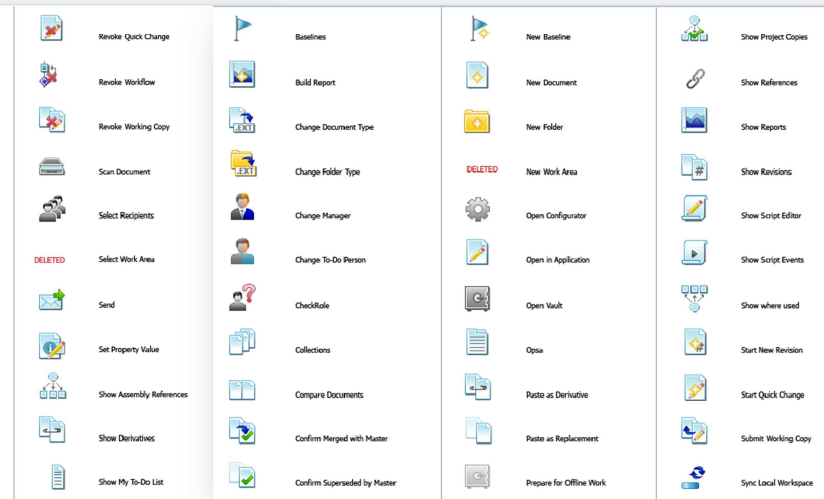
Revoke Quick Change

Revoke Workflow

Revoke Working Copy

Scan Document

Select Recipients

DELETED Select Work Area

Send

Set Property Value

Show Assembly References

Show Derivatives

Show My To-Do List

Baselines

Build Report

.EXT Change Document Type

.EXT Change Folder Type

Change Manager

Change To-Do Person

CheckRole

Collections

Compare Documents

Confirm Merged with Master

Confirm Superseded by Master

New Baseline

New Document

New Folder

DELETED New Work Area

Open Configurator

Open in Application

Open Vault

Opsa

Paste as Derivative

Paste as Replacement

Prepare for Offline Work

Show Project Copies

Show References

Show Reports

Show Revisions

Show Script Editor

Show Script Events

Show where used

Start New Revision

Start Quick Change

Submit Working Copy

Sync Local Workspace